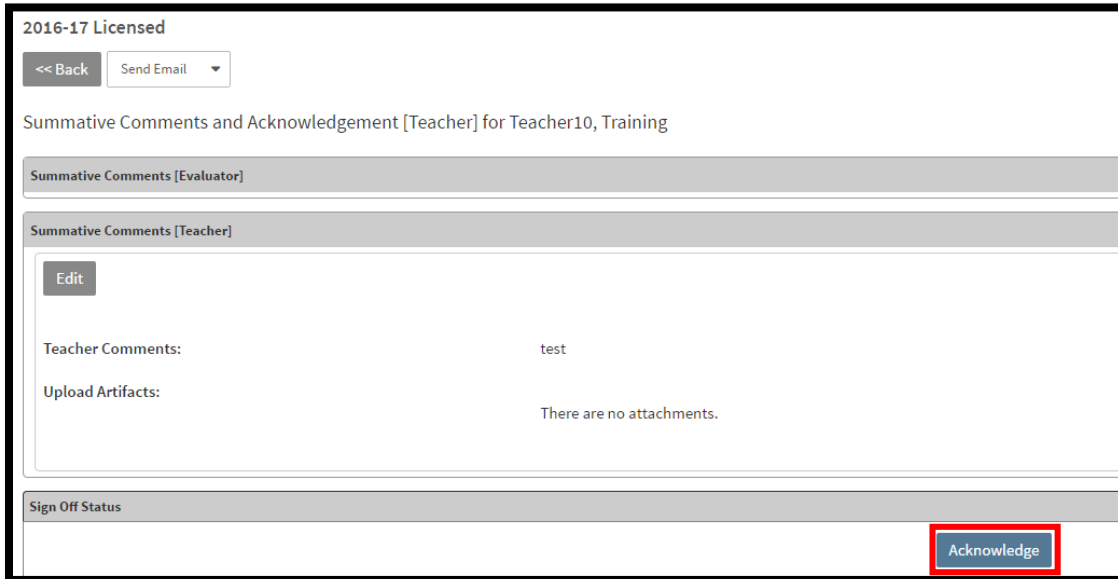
2016-17 Licensed

<< Back

Send Email

Summative Comments and Acknowledgement [Teacher] for Teacher10, Training

Summative Comments [Evaluator]

Summative Comments [Teacher]

Edit

Teacher Comments:

test

Upload Artifacts:

There are no attachments.

Sign Off Status

Acknowledge